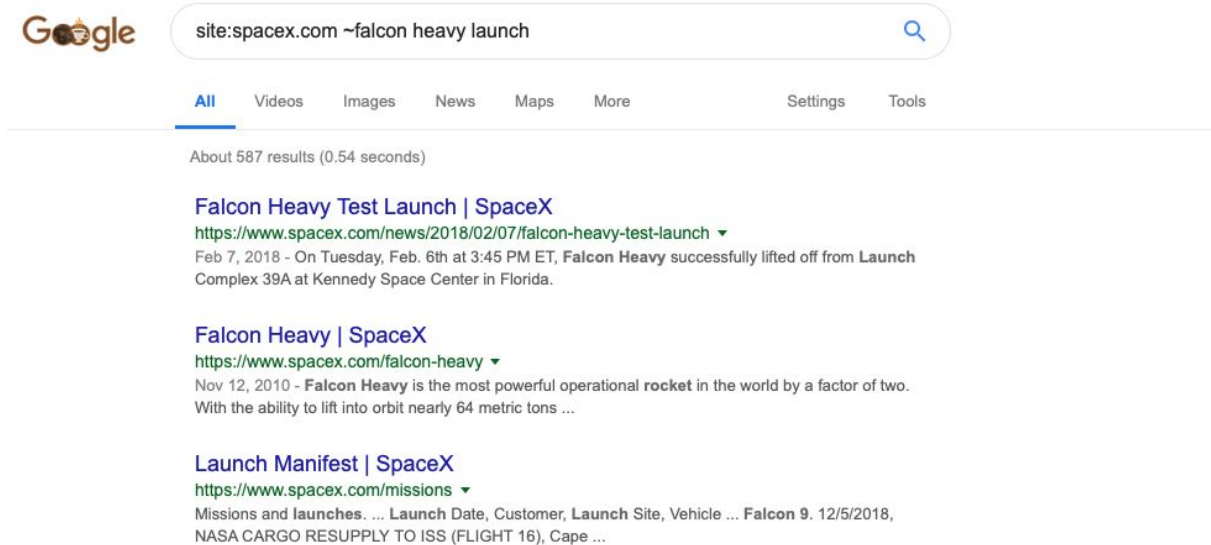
Google

site:spacex.com ~falcon heavy launch

All Videos Images News Maps More Settings Tools

About 587 results (0.54 seconds)

Falcon Heavy Test Launch | SpaceX
https://www.spacex.com/news/2018/02/07/falcon-heavy-test-launch ▾
Feb 7, 2018 - On Tuesday, Feb. 6th at 3:45 PM ET, Falcon Heavy successfully lifted off from Launch Complex 39A at Kennedy Space Center in Florida.

Falcon Heavy | SpaceX
https://www.spacex.com/falcon-heavy ▾
Nov 12, 2010 - Falcon Heavy is the most powerful operational rocket in the world by a factor of two. With the ability to lift into orbit nearly 64 metric tons ...

Launch Manifest | SpaceX
https://www.spacex.com/missions ▾
Missions and launches. ... Launch Date, Customer, Launch Site, Vehicle ... Falcon 9. 12/5/2018, NASA CARGO RESUPPLY TO ISS (FLIGHT 16), Cape ...